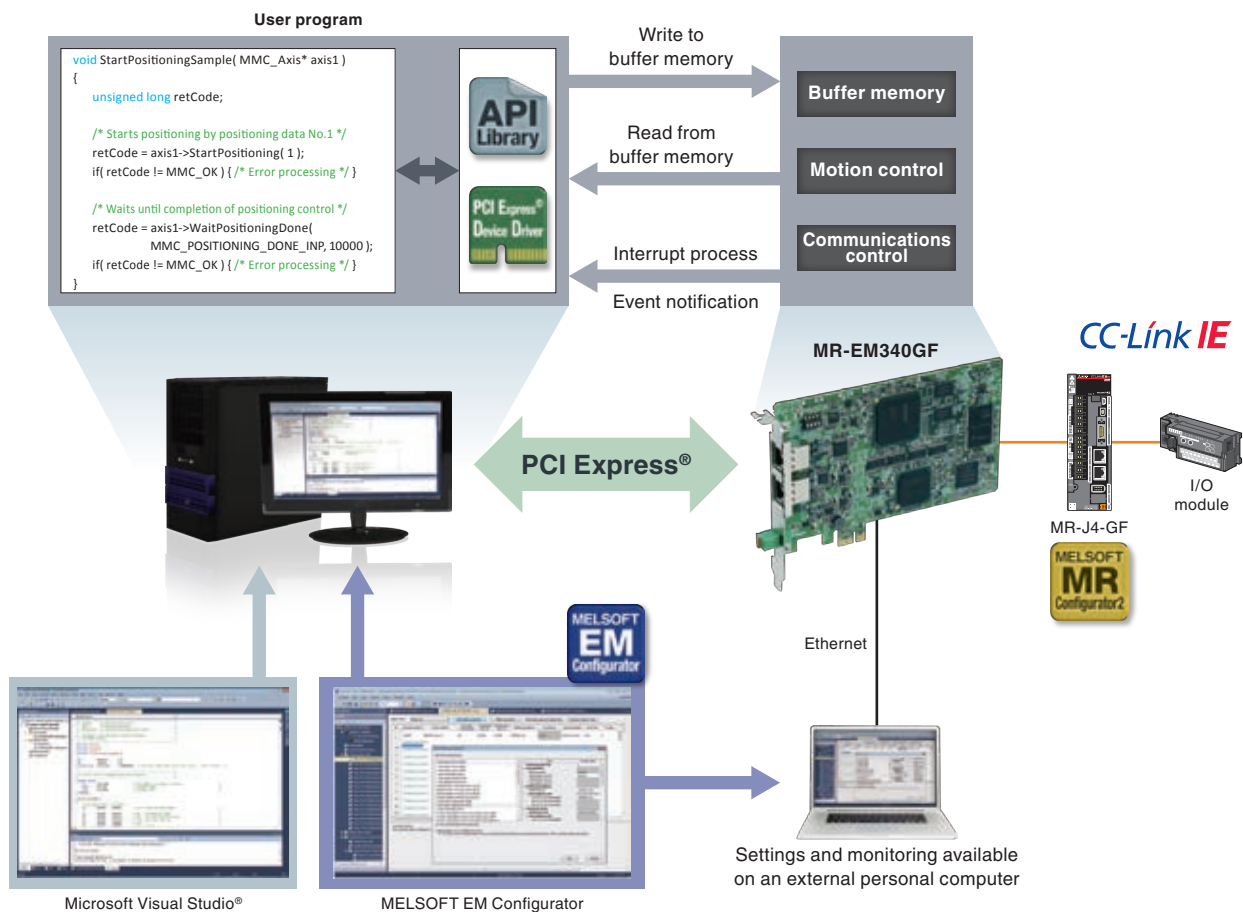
User program

void StartPositioningSample( MMC_Axis* axis1 )
{
unsigned long retCode;

/* Starts positioning by positioning data No.1 */
retCode = axis1->StartPositioning( 1 );
if( retCode != MMC_OK ) { /* Error processing */ }

/* Waits until completion of positioning control */
retCode = axis1->WaitPositioningDone(
MMC_POSITIONING_DONE_INP, 10000 );
if( retCode != MMC_OK ) { /* Error processing */ }
}

API Library

PCI Express® Device Driver

Write to buffer memory

Read from buffer memory

Interrupt process

Event notification

Buffer memory

Motion control

Communications control

MR-EM340GF

CC-Link IE

PCI Express®

MR-J4-GF

I/O module

MELSOFT MR Configurator2

MELSOFT EM Configurator

Ethernet

Settings and monitoring available on an external personal computer

Microsoft Visual Studio®

MELSOFT EM Configurator